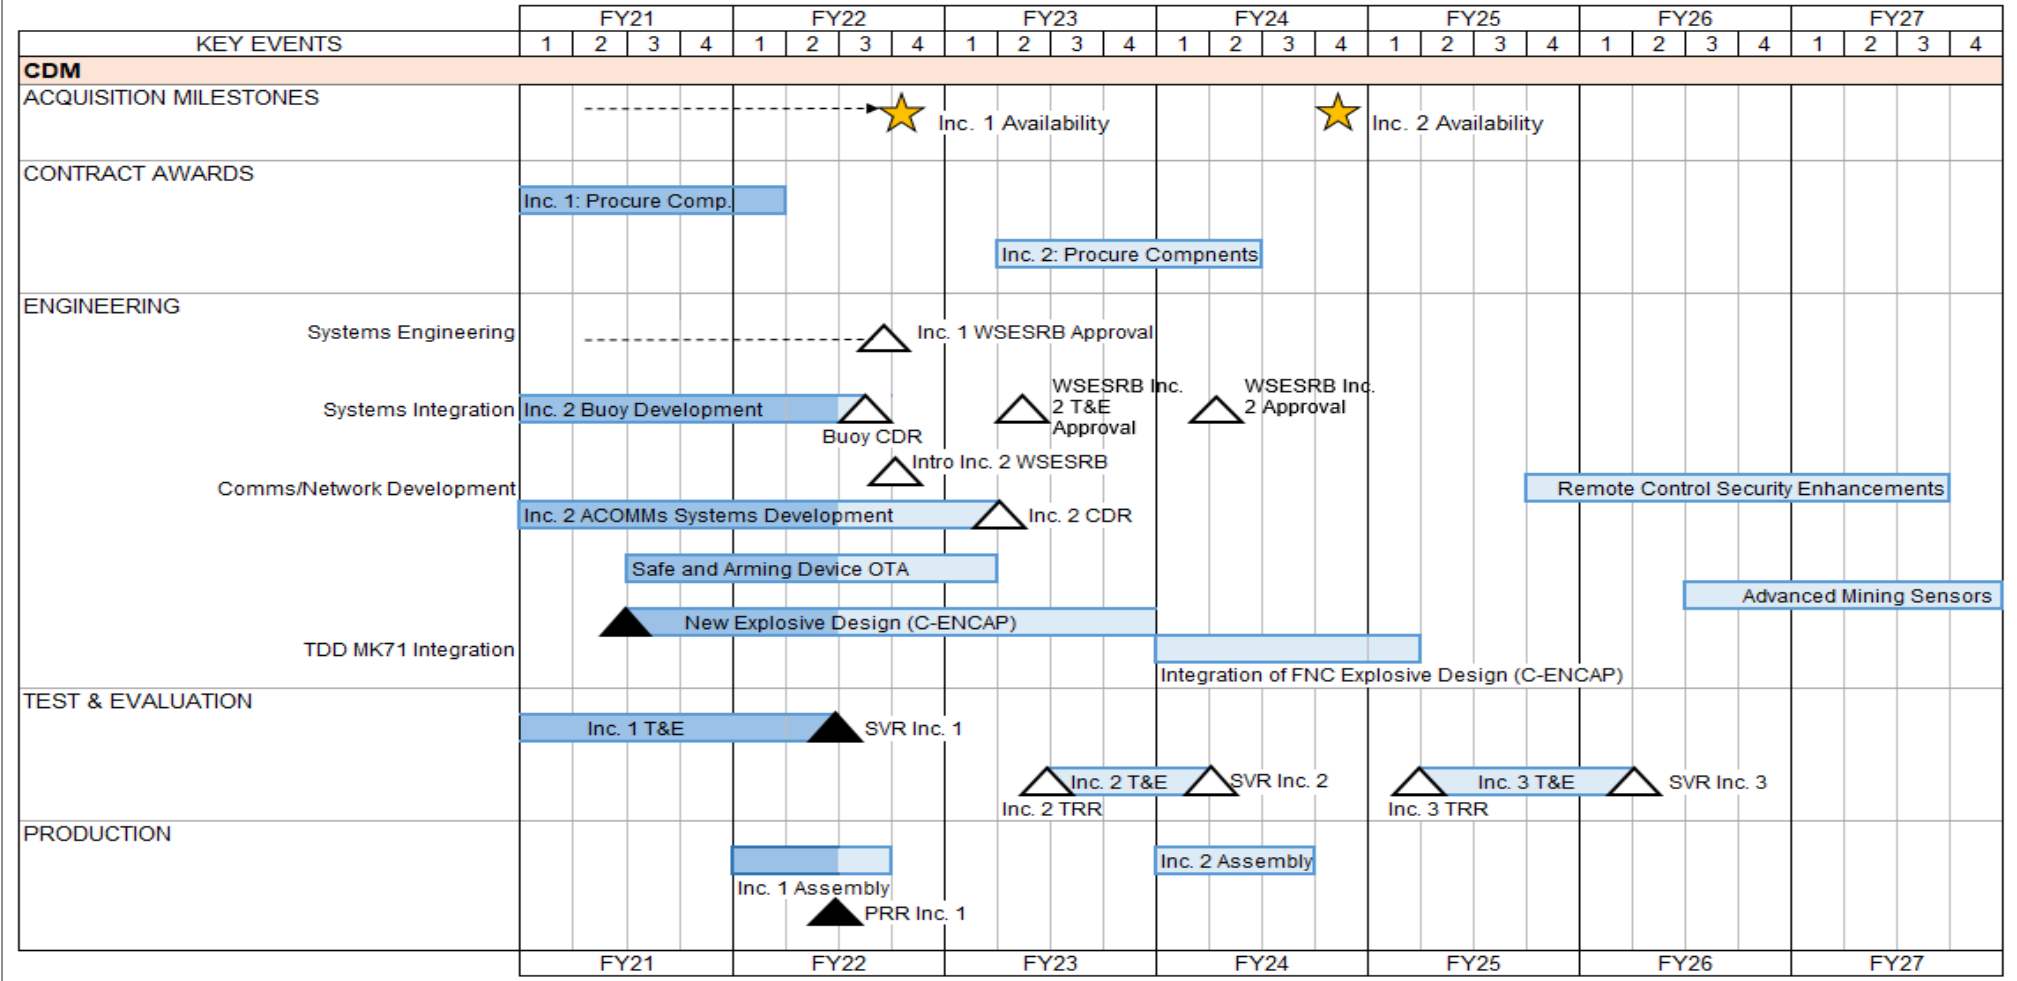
| KEY EVENTS | FY21 | FY22 | FY23 | FY24 | FY25 | FY26 | FY27 |
|---|---|---|---|---|---|---|---|
| | 1 2 3 4 | 1 2 3 4 | 1 2 3 4 | 1 2 3 4 | 1 2 3 4 | 1 2 3 4 | 1 2 3 4 |

CDM

ACQUISITION MILESTONES
Inc. 1 Availability
Inc. 2 Availability

CONTRACT AWARDS
Inc. 1: Procure Comp.
Inc. 2: Procure Compnents

ENGINEERING
Systems Engineering
Inc. 1 WSESRB Approval
Systems Integration
Inc. 2 Buoy Development
Buoy CDR
WSESRB Inc. 2 T&E Approval
WSESRB Inc. 2 Approval
Intro Inc. 2 WSESRB
Comms/Network Development
Remote Control Security Enhancements
Inc. 2 ACOMMs Systems Development
Inc. 2 CDR
Safe and Arming Device OTA
Advanced Mining Sensors
New Explosive Design (C-ENCAP)
TDD MK71 Integration
Integration of FNC Explosive Design (C-ENCAP)

TEST & EVALUATION
Inc. 1 T&E
SVR Inc. 1
Inc. 2 T&E
SVR Inc. 2
Inc. 2 TRR
Inc. 3 T&E
SVR Inc. 3
Inc. 3 TRR

PRODUCTION
Inc. 2 Assembly
Inc. 1 Assembly
PRR Inc. 1

FY21 FY22 FY23 FY24 FY25 FY26 FY27